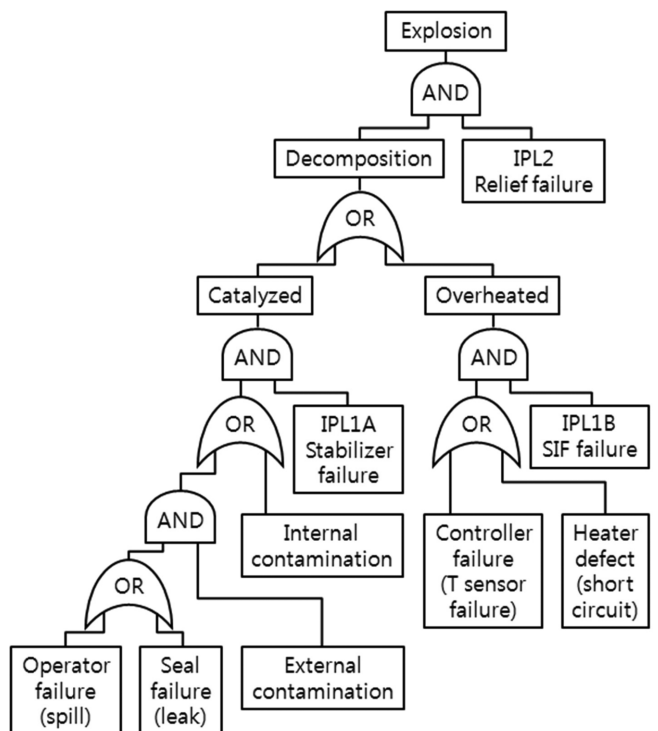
Explosion

AND

Decomposition

IPL2 Relief failure

OR

Catalyzed

Overheated

AND

AND

OR

IPL1A Stabilizer failure

OR

IPL1B SIF failure

AND

Internal contamination

Controller failure (T sensor failure)

Heater defect (short circuit)

OR

External contamination

Operator failure (spill)

Seal failure (leak)